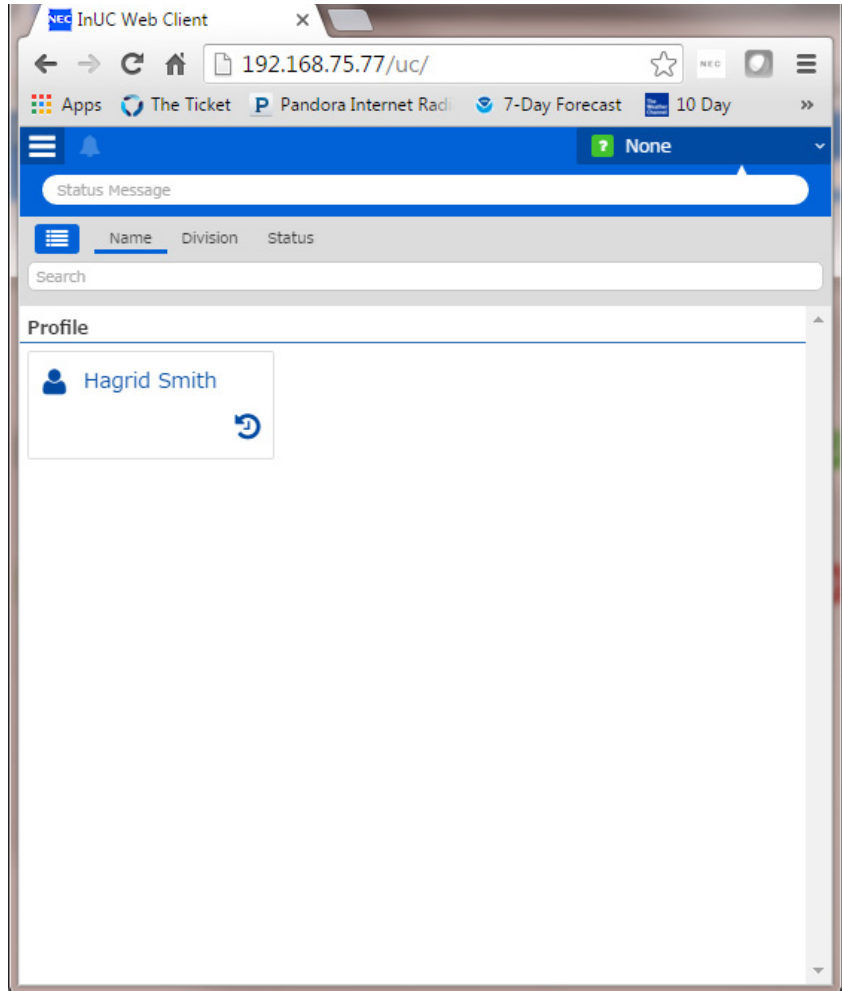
NEC InUC Web Client ×

192.168.75.77/uc/

NEC

Apps The Ticket P Pandora Internet Radi 7-Day Forecast The Weather Channel 10 Day »

? None

Status Message

Name Division Status

Search

Profile

Hagrid Smith